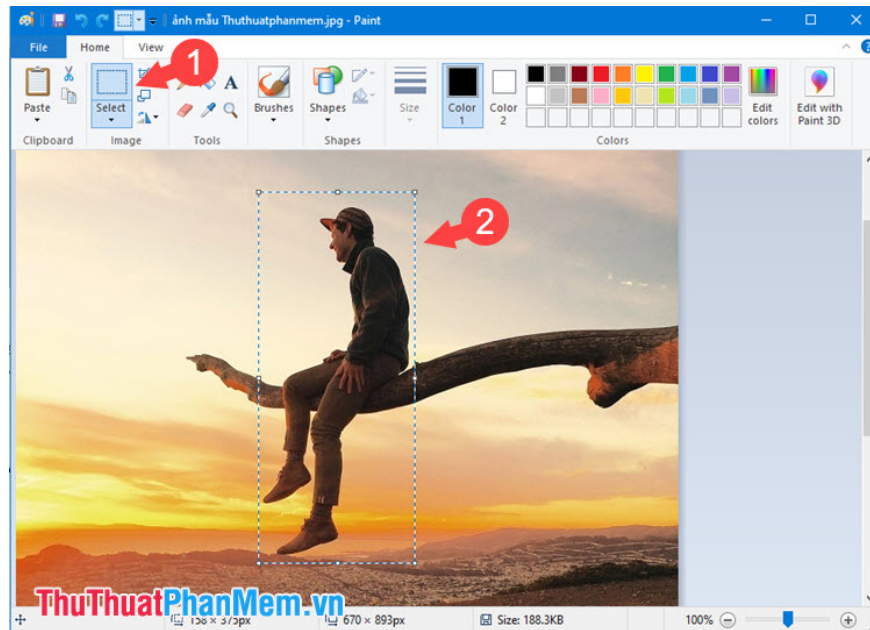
ảnh mẫu Thuthuatphanmem.jpg - Paint

File
Home
View

Paste
Clipboard
Select
Image
Tools
Brushes
Shapes
Shapes
Size
Color 1
Color 2
Colors
Edit colors
Edit with Paint 3D

1
2

ThuThuatPhanMem.vn
158 × 375px
670 × 893px
Size: 188.3KB
100%